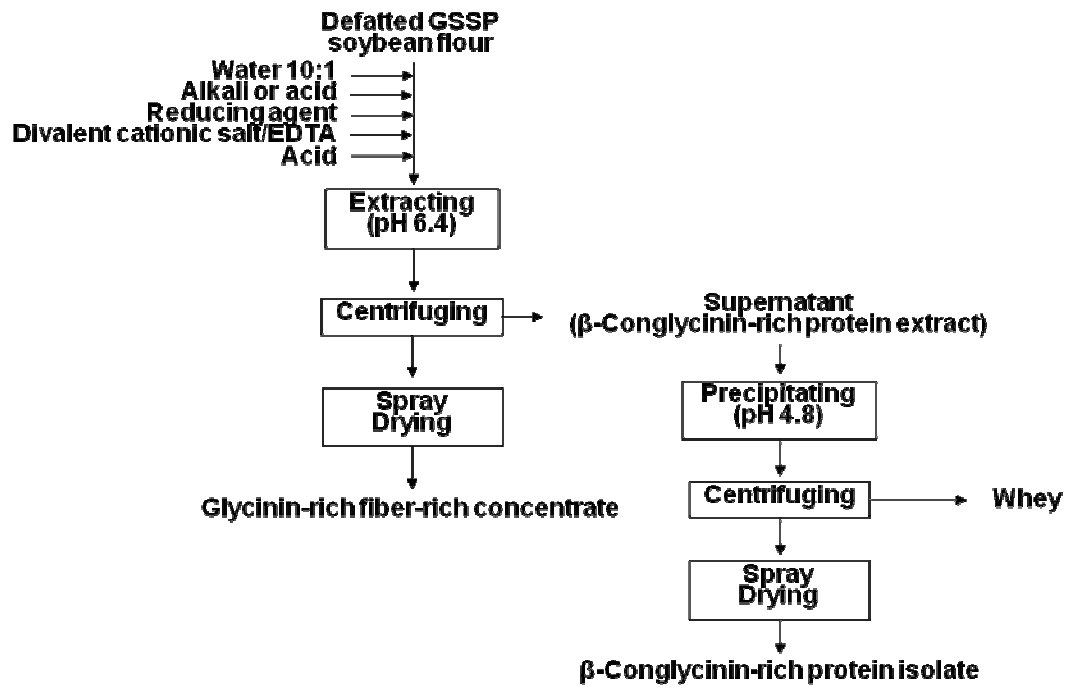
Defatted GSSP soybean flour

Water 10:1
Alkali or acid
Reducing agent
Divalent cationic salt/EDTA
Acid

Extracting (pH 6.4)

Centrifuging

Supernatant (β-Conglycinin-rich protein extract)

Spray Drying

Precipitating (pH 4.8)

Glycinin-rich fiber-rich concentrate

Centrifuging

Whey

Spray Drying

β-Conglycinin-rich protein isolate